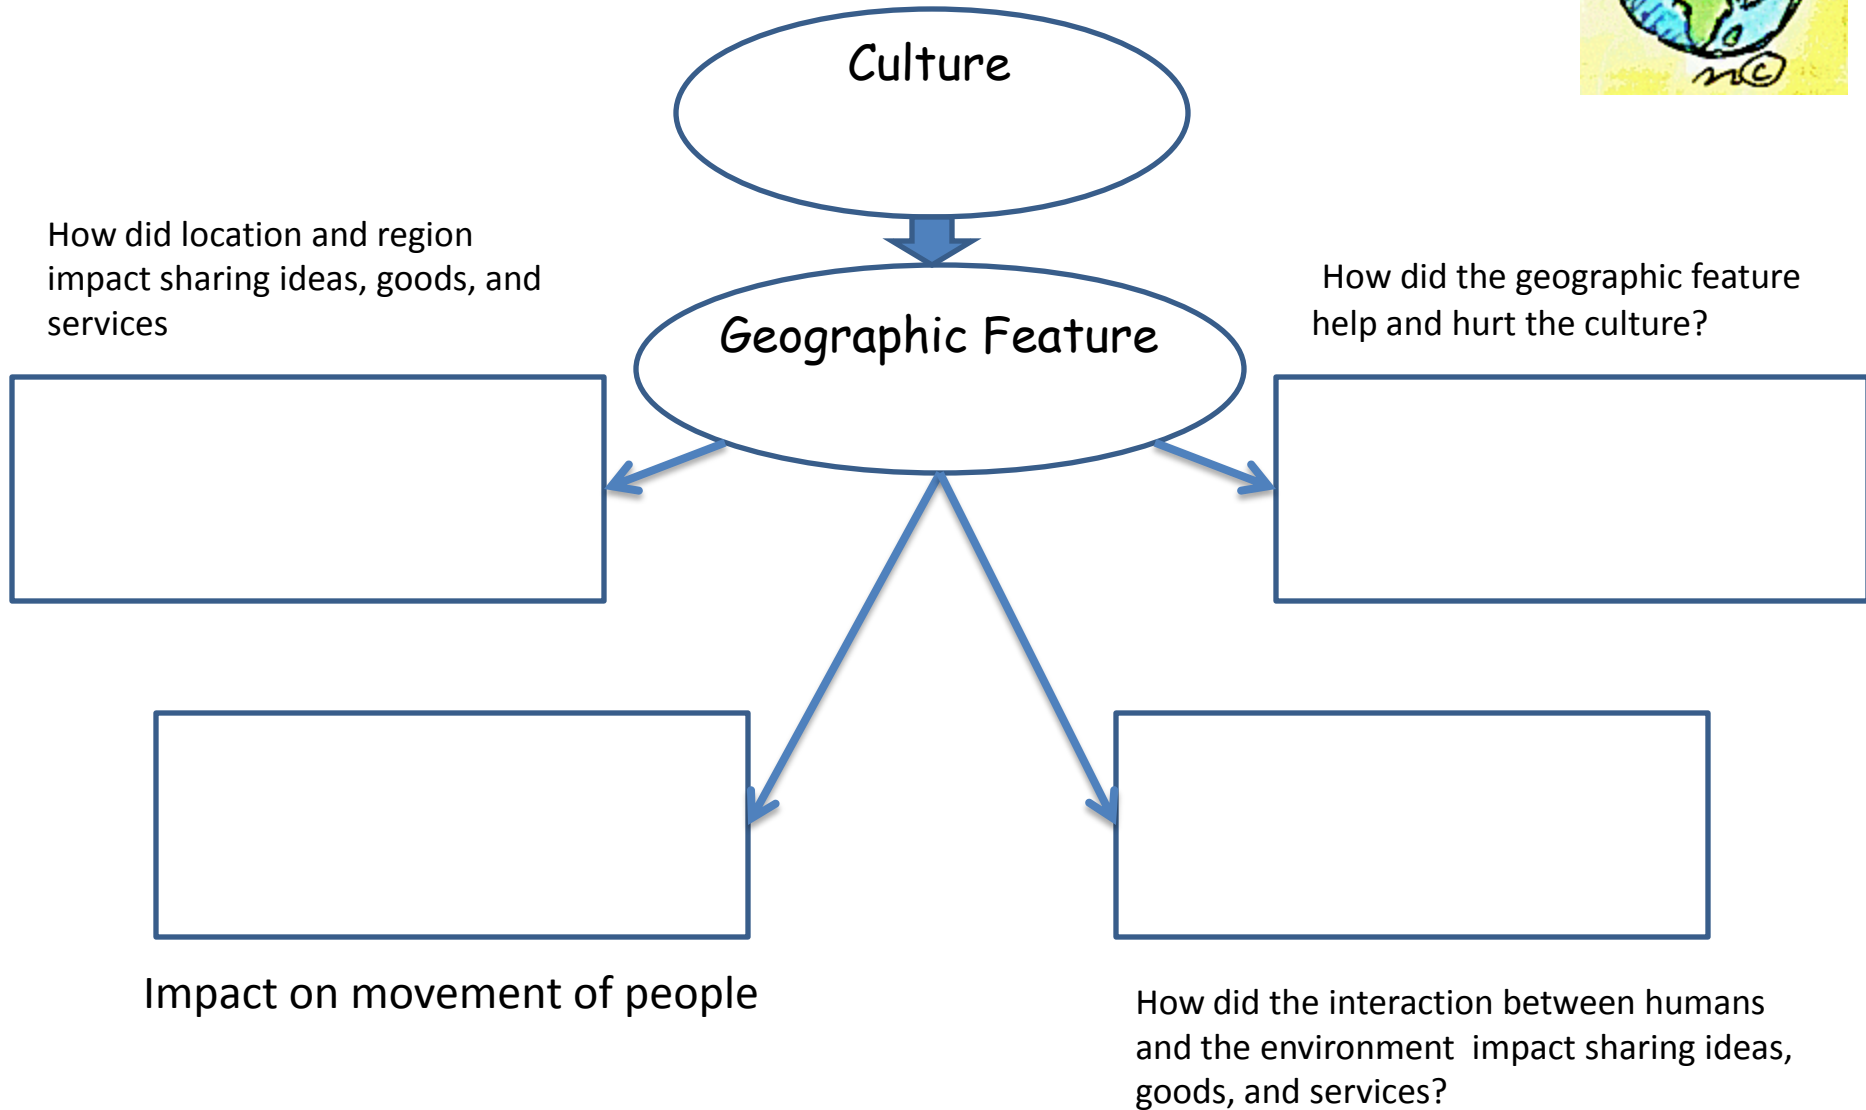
Culture

How did location and region impact sharing ideas, goods, and services

Geographic Feature

How did the geographic feature help and hurt the culture?

Impact on movement of people

How did the interaction between humans and the environment impact sharing ideas, goods, and services?